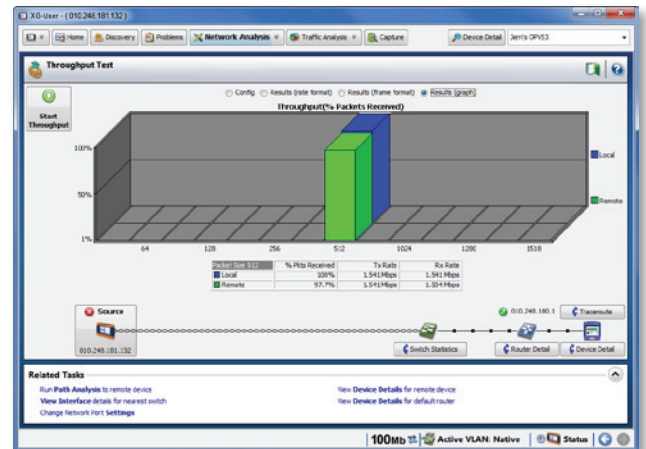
XG-User - (010.248.181.132)

Home Discovery Problems Network Analysis Traffic Analysis Capture Device Detail Jem's OPV53

Throughput Test

Start Throughput

Config Results (rate format) Results (frame format) Results (graph)

Throughput(% Packets Received)

100%
50%
1%

64 128 256 512 1024 1280 1518

Local
Remote

| Packet Size 512 | % Pkts Received | Tx Rate | Rx Rate |
|---|---|---|---|
| Local | 100% | 1.541Mbps | 1.541 Mbps |
| Remote | 97.7% | 1.541Mbps | 1.504 Mbps |

Source
010.248.181.132

010.248.180.1 Traceroute

Switch Statistics Router Detail Device Detail

Related Tasks

Run Path Analysis to remote device
View Interface details for nearest switch
Change Network Port Settings

New Device Details for remote device
New Device Details for default router

100Mb Active VLAN: Native Status